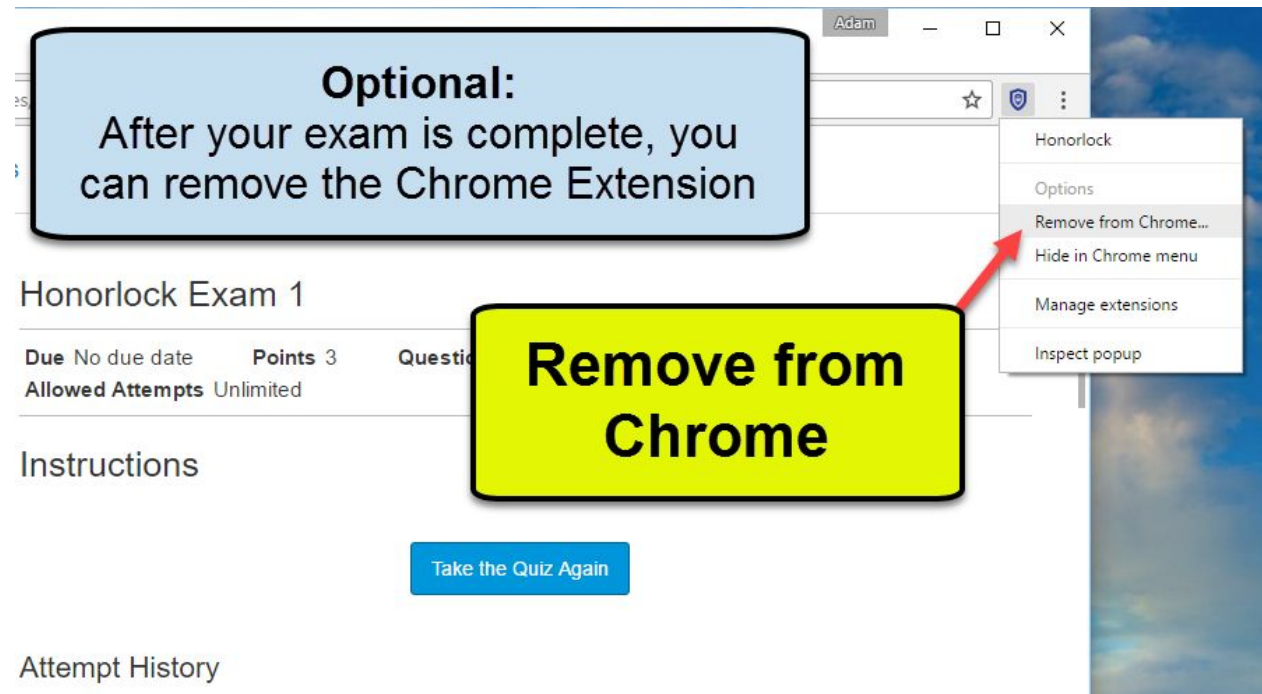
Adam

Optional:
After your exam is complete, you can remove the Chrome Extension

Honorlock
Options
Remove from Chrome...
Hide in Chrome menu
Manage extensions
Inspect popup

Honorlock Exam 1

Due No due date Points 3 Questi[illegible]
Allowed Attempts Unlimited

Remove from Chrome

Instructions

Take the Quiz Again

Attempt History